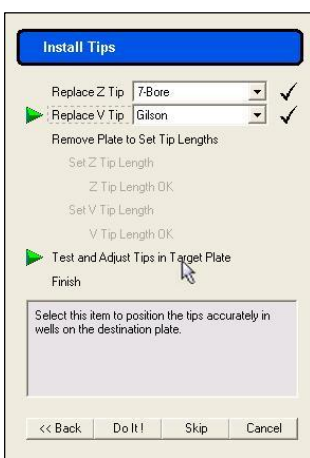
Install Tips

Replace Z Tip 7-Bore ✓

Replace V Tip Gilson ✓

Remove Plate to Set Tip Lengths

Set Z Tip Length

Z Tip Length OK

Set V Tip Length

V Tip Length OK

Test and Adjust Tips in Target Plate

Finish

Select this item to position the tips accurately in wells on the destination plate.

<< Back | Do It! | Skip | Cancel